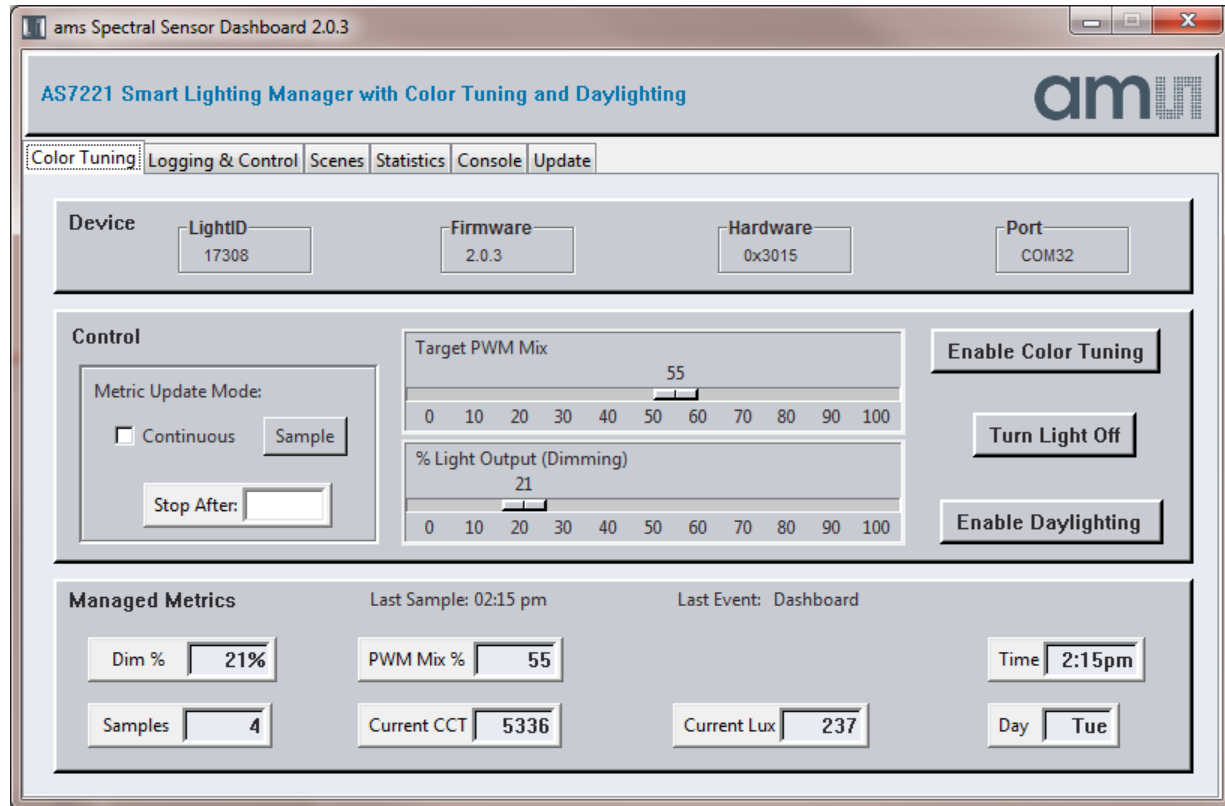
ams Spectral Sensor Dashboard 2.0.3

AS7221 Smart Lighting Manager with Color Tuning and Daylighting

am

Color Tuning | Logging & Control | Scenes | Statistics | Console | Update

Device

LightID
17308

Firmware
2.0.3

Hardware
0x3015

Port
COM32

Control

Metric Update Mode:

Continuous

Sample

Stop After:

Target PWM Mix

55

0 10 20 30 40 50 60 70 80 90 100

% Light Output (Dimming)

21

0 10 20 30 40 50 60 70 80 90 100

Enable Color Tuning

Turn Light Off

Enable Daylighting

Managed Metrics

Last Sample: 02:15 pm

Last Event: Dashboard

Dim % 21%

PWM Mix % 55

Time 2:15pm

Samples 4

Current CCT 5336

Current Lux 237

Day Tue